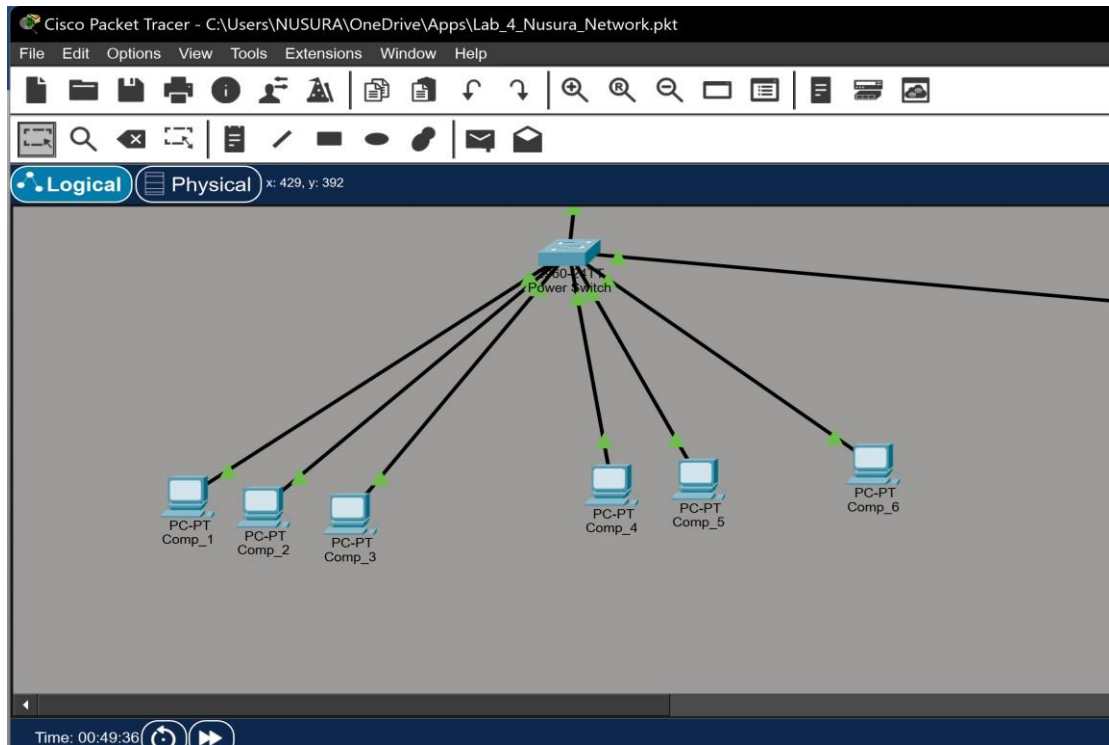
Cisco Packet Tracer - C:\Users\NUSURA\OneDrive\Apps\Lab_4_Nusura_Network.pkt

File Edit Options View Tools Extensions Window Help

Logical Physical x: 429, y: 392

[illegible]60-24TT
Power Switch

PC-PT
Comp_1

PC-PT
Comp_2

PC-PT
Comp_3

PC-PT
Comp_4

PC-PT
Comp_5

PC-PT
Comp_6

Time: 00:49:36